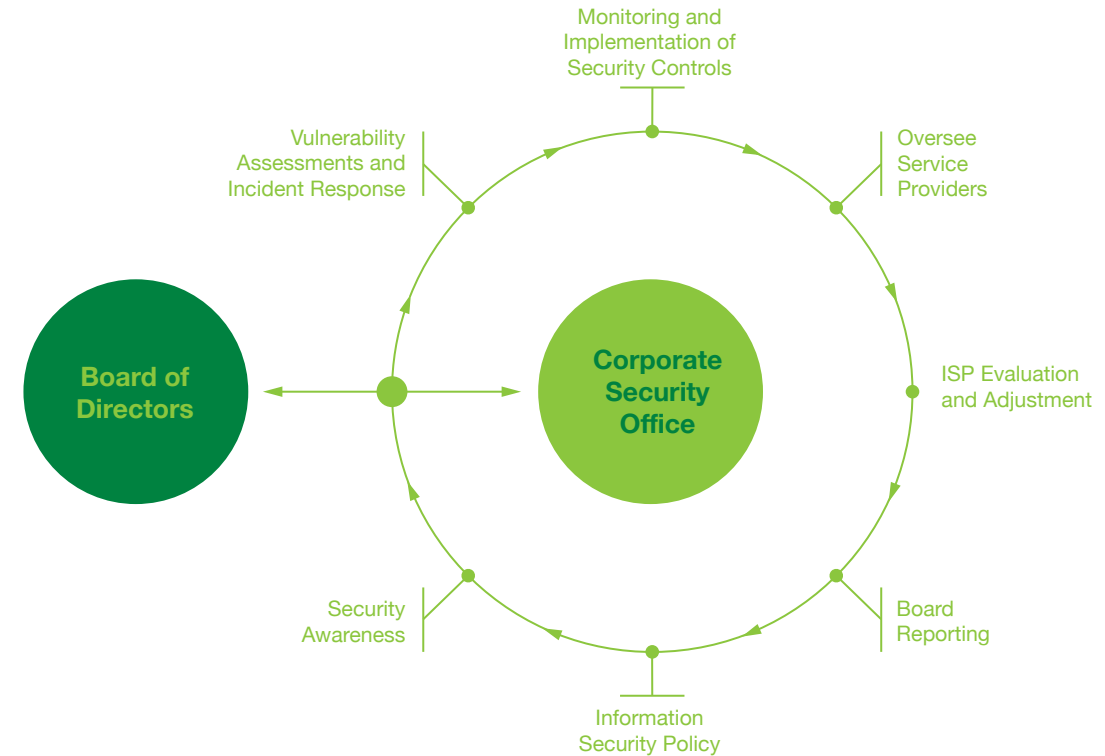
Monitoring and Implementation of Security Controls

Vulnerability Assessments and Incident Response

Oversee Service Providers

Board of Directors

Corporate Security Office

ISP Evaluation and Adjustment

Security Awareness

Board Reporting

Information Security Policy